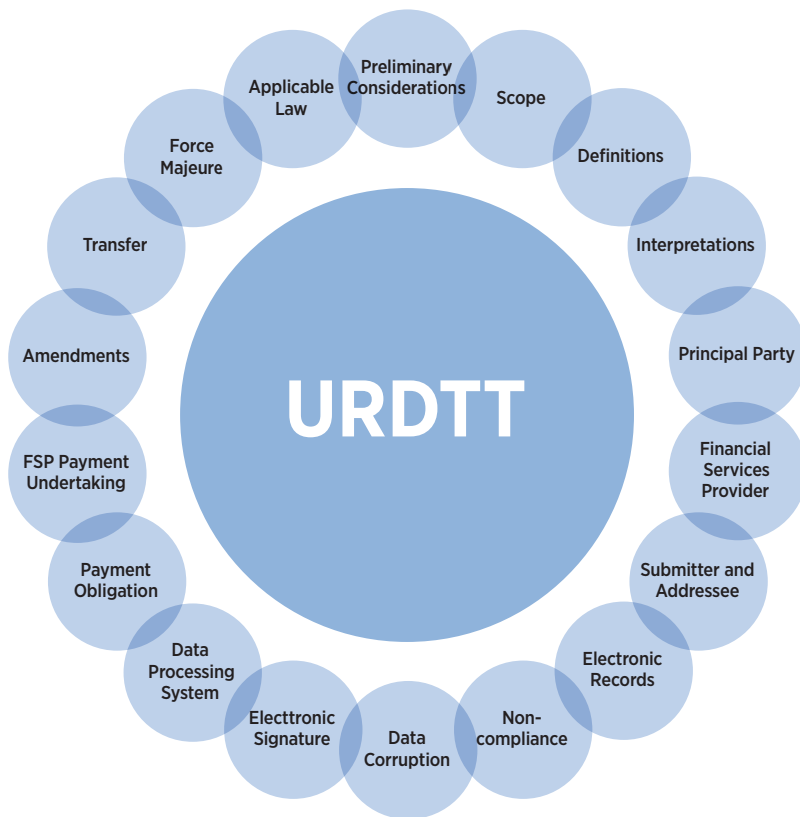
URDTT

Preliminary Considerations

Scope

Definitions

Interpretations

Principal Party

Financial Services Provider

Submitter and Addressee

Electronic Records

Non-compliance

Data Corruption

Electtronic Signature

Data Processing System

Payment Obligation

FSP Payment Undertaking

Amendments

Transfer

Force Majeure

Applicable Law